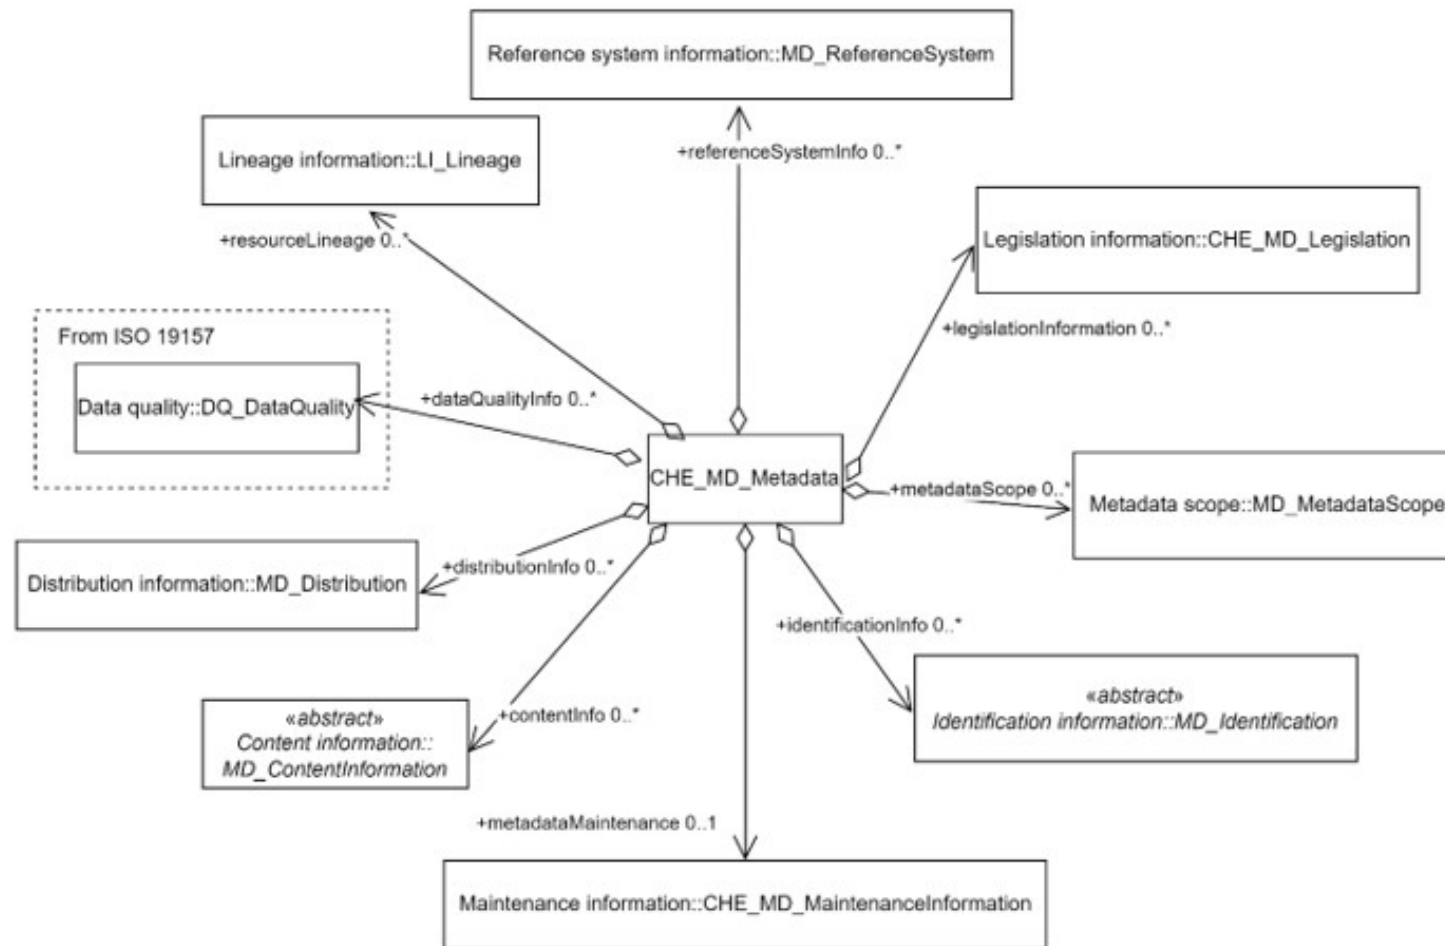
Reference system information::MD_ReferenceSystem

+referenceSystemInfo 0..*

Lineage information::LI_Lineage

+resourceLineage 0..*

Legislation information::CHE_MD_Legislation

+legislationInformation 0..*

From ISO 19157

Data quality::DQ_DataQuality

+dataQualityInfo 0..*

CHE_MD_Metadata

+metadataScope 0..*

Metadata scope::MD_MetadataScope

Distribution information::MD_Distribution

+distributionInfo 0..*

+identificationInfo 0..*

«abstract»
Identification information::MD_Identification

«abstract»
Content information::
MD_ContentInformation

+contentInfo 0..*

+metadataMaintenance 0..1

Maintenance information::CHE_MD_MaintenanceInformation